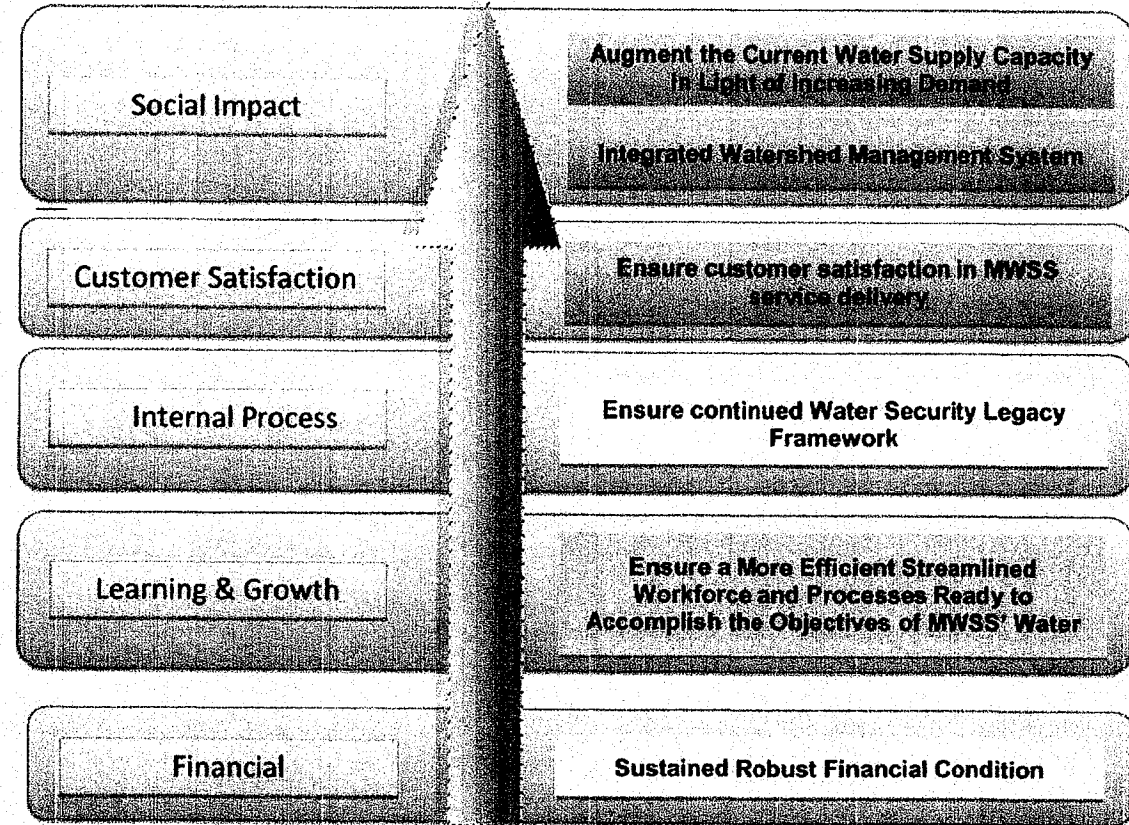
Social Impact

Augment the Current Water Supply Capacity in Light of Increasing Demand

Integrated Watershed Management System

Customer Satisfaction

Ensure customer satisfaction in MWSS service delivery

Internal Process

Ensure continued Water Security Legacy Framework

Learning & Growth

Ensure a More Efficient Streamlined Workforce and Processes Ready to Accomplish the Objectives of MWSS' Water

Financial

Sustained Robust Financial Condition